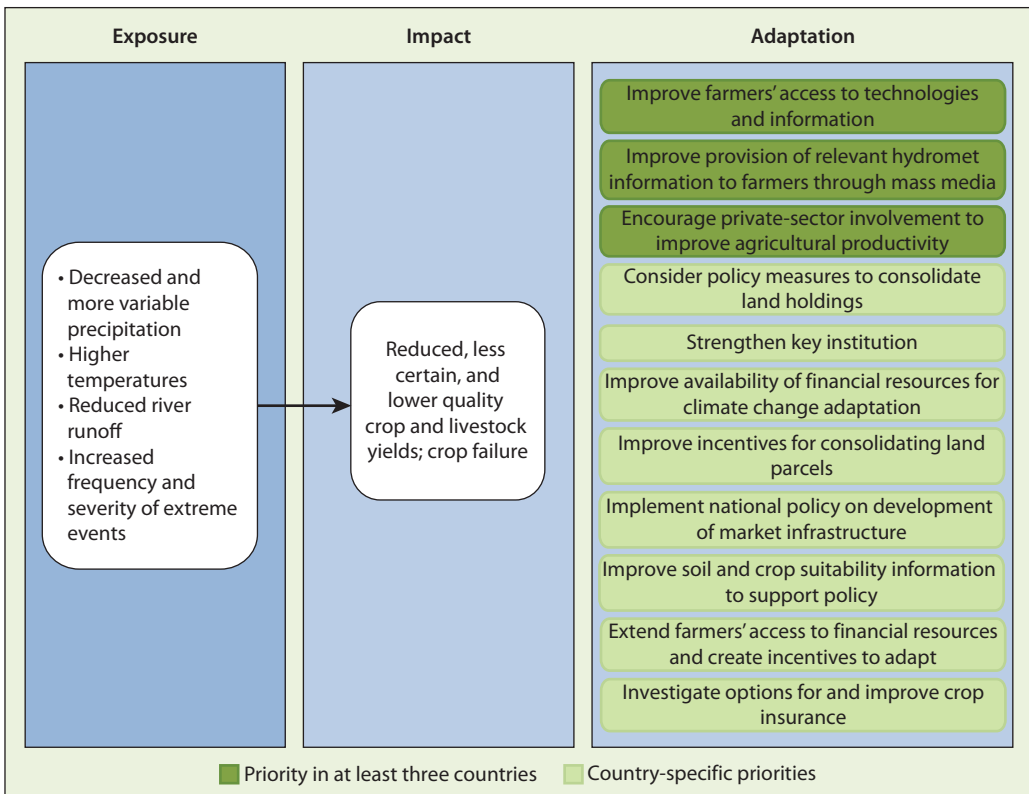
Exposure

Impact

Adaptation

• Decreased and more variable precipitation
• Higher temperatures
• Reduced river runoff
• Increased frequency and severity of extreme events

Reduced, less certain, and lower quality crop and livestock yields; crop failure

Improve farmers' access to technologies and information

Improve provision of relevant hydromet information to farmers through mass media

Encourage private-sector involvement to improve agricultural productivity

Consider policy measures to consolidate land holdings

Strengthen key institution

Improve availability of financial resources for climate change adaptation

Improve incentives for consolidating land parcels

Implement national policy on development of market infrastructure

Improve soil and crop suitability information to support policy

Extend farmers' access to financial resources and create incentives to adapt

Investigate options for and improve crop insurance

Priority in at least three countries

Country-specific priorities